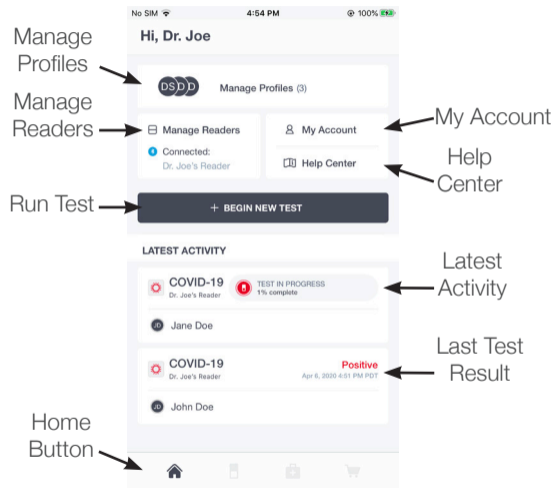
No SIM 4:54 PM 100%

Hi, Dr. Joe

Manage Profiles

DS D D Manage Profiles (3)

Manage Readers

Manage Readers

Connected: Dr. Joe's Reader

My Account

My Account

Help Center

Help Center

Run Test

+ BEGIN NEW TEST

LATEST ACTIVITY

Latest Activity

COVID-19 Dr. Joe's Reader

TEST IN PROGRESS 1% complete

JD Jane Doe

Last Test Result

COVID-19 Dr. Joe's Reader

Positive Apr 6, 2020 4:51 PM PDT

JD John Doe

Home Button